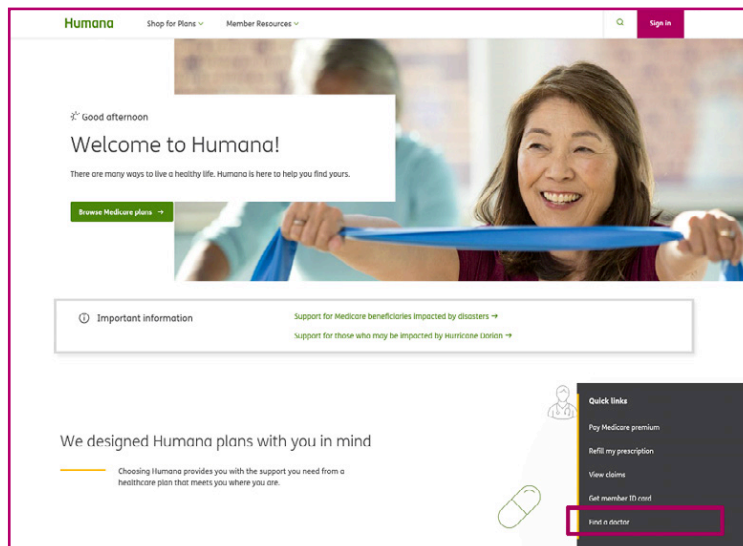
Humana Shop for Plans Member Resources Sign in

Good afternoon

Welcome to Humana!

There are many ways to live a healthy life. Humana is here to help you find yours.

Browse Medicare plans →

Important information

Support for Medicare beneficiaries impacted by disasters →

Support for those who may be impacted by Hurricane Dorian →

Quick links

Pay Medicare premium

Refill my prescription

View claims

Get member ID card

Find a doctor

We designed Humana plans with you in mind

Choosing Humana provides you with the support you need from a healthcare plan that meets you where you are.